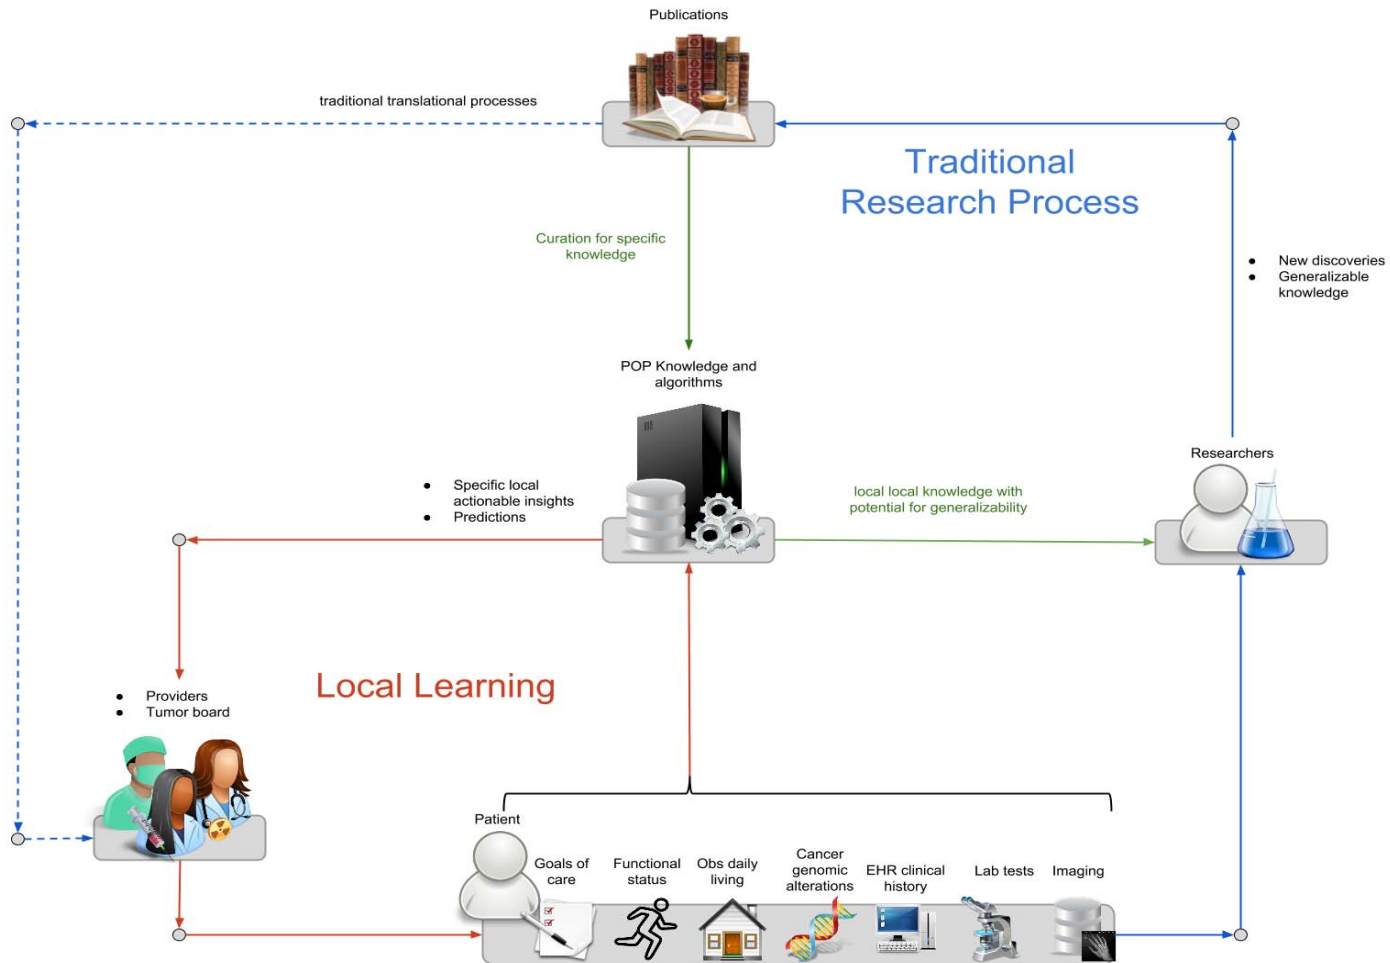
Publications

traditional translational processes

Traditional Research Process

Curation for specific knowledge

- New discoveries
- Generalizable knowledge

POP Knowledge and algorithms

Researchers

- Specific local actionable insights
- Predictions

local local knowledge with potential for generalizability

- Providers
- Tumor board

Local Learning

Patient

Goals of care

Functional status

Obs daily living

Cancer genomic alterations

EHR clinical history

Lab tests

Imaging